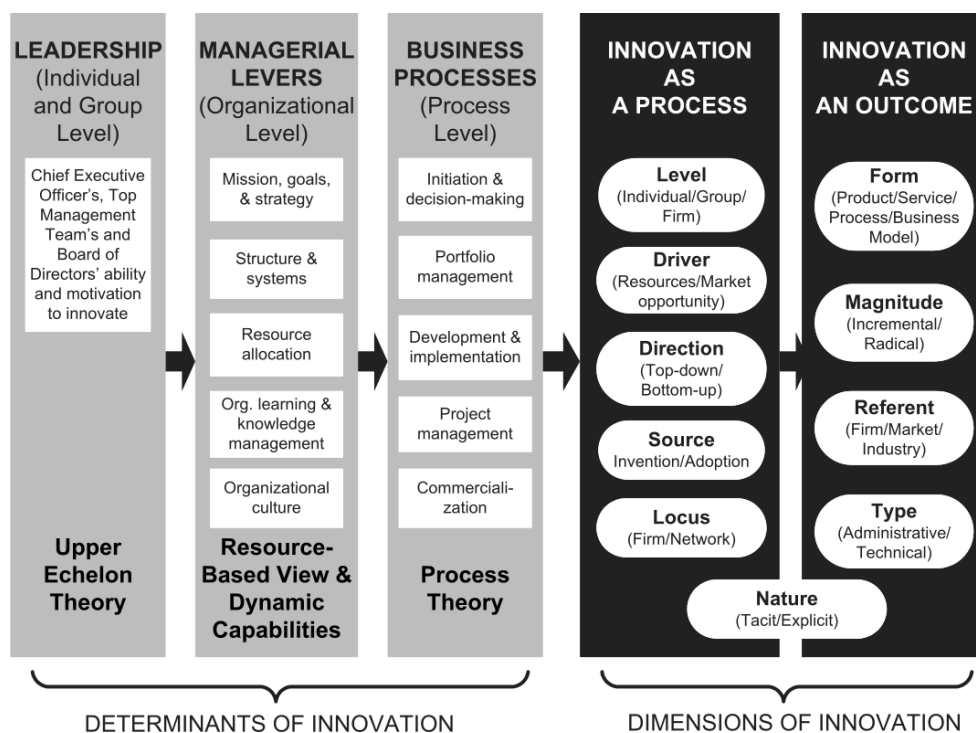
LEADERSHIP (Individual and Group Level)

Chief Executive Officer's, Top Management Team's and Board of Directors' ability and motivation to innovate

Upper Echelon Theory

MANAGERIAL LEVERS (Organizational Level)

Mission, goals, & strategy

Structure & systems

Resource allocation

Org. learning & knowledge management

Organizational culture

Resource-Based View & Dynamic Capabilities

BUSINESS PROCESSES (Process Level)

Initiation & decision-making

Portfolio management

Development & implementation

Project management

Commercialization

Process Theory

INNOVATION AS A PROCESS

Level (Individual/Group/ Firm)

Driver (Resources/Market opportunity)

Direction (Top-down/ Bottom-up)

Source Invention/Adoption

Locus (Firm/Network)

INNOVATION AS AN OUTCOME

Form (Product/Service/ Process/Business Model)

Magnitude (Incremental/ Radical)

Referent (Firm/Market/ Industry)

Type (Administrative/ Technical)

Nature (Tacit/Explicit)

DETERMINANTS OF INNOVATION

DIMENSIONS OF INNOVATION